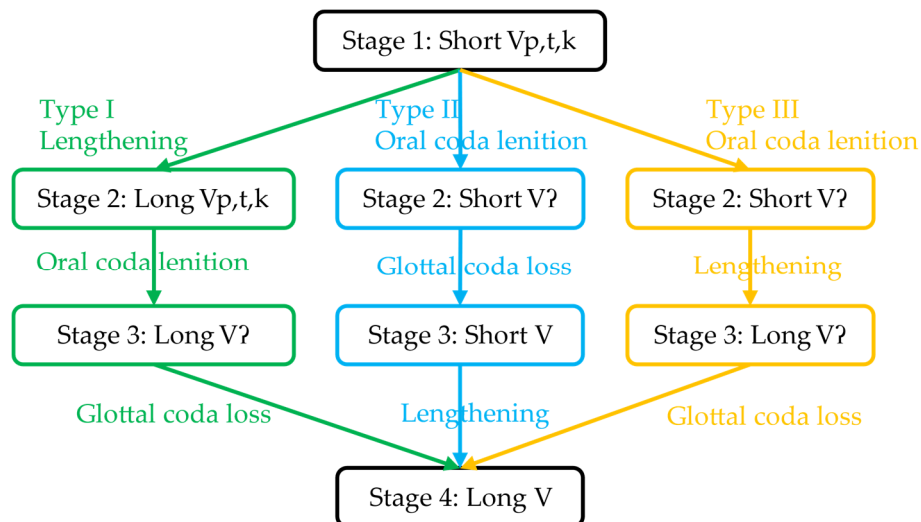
Stage 1: Short Vp,t,k

Type I
Lengthening

Type II
Oral coda lenition

Type III
Oral coda lenition

Stage 2: Long Vp,t,k

Stage 2: Short Vʔ

Stage 2: Short Vʔ

Oral coda lenition

Glottal coda loss

Lengthening

Stage 3: Long Vʔ

Stage 3: Short V

Stage 3: Long Vʔ

Glottal coda loss

Lengthening

Glottal coda loss

Stage 4: Long V